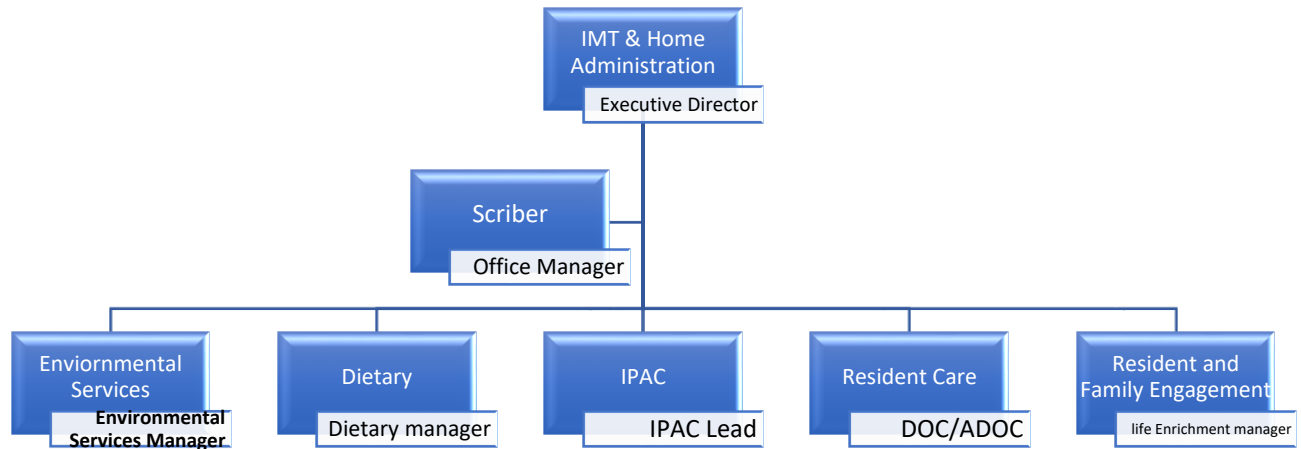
IMT & Home Administration
Executive Director

Scriber
Office Manager

Enviornmental Services
Environmental Services Manager

Dietary
Dietary manager

IPAC
IPAC Lead

Resident Care
DOC/ADOC

Resident and Family Engagement
life Enrichment manager